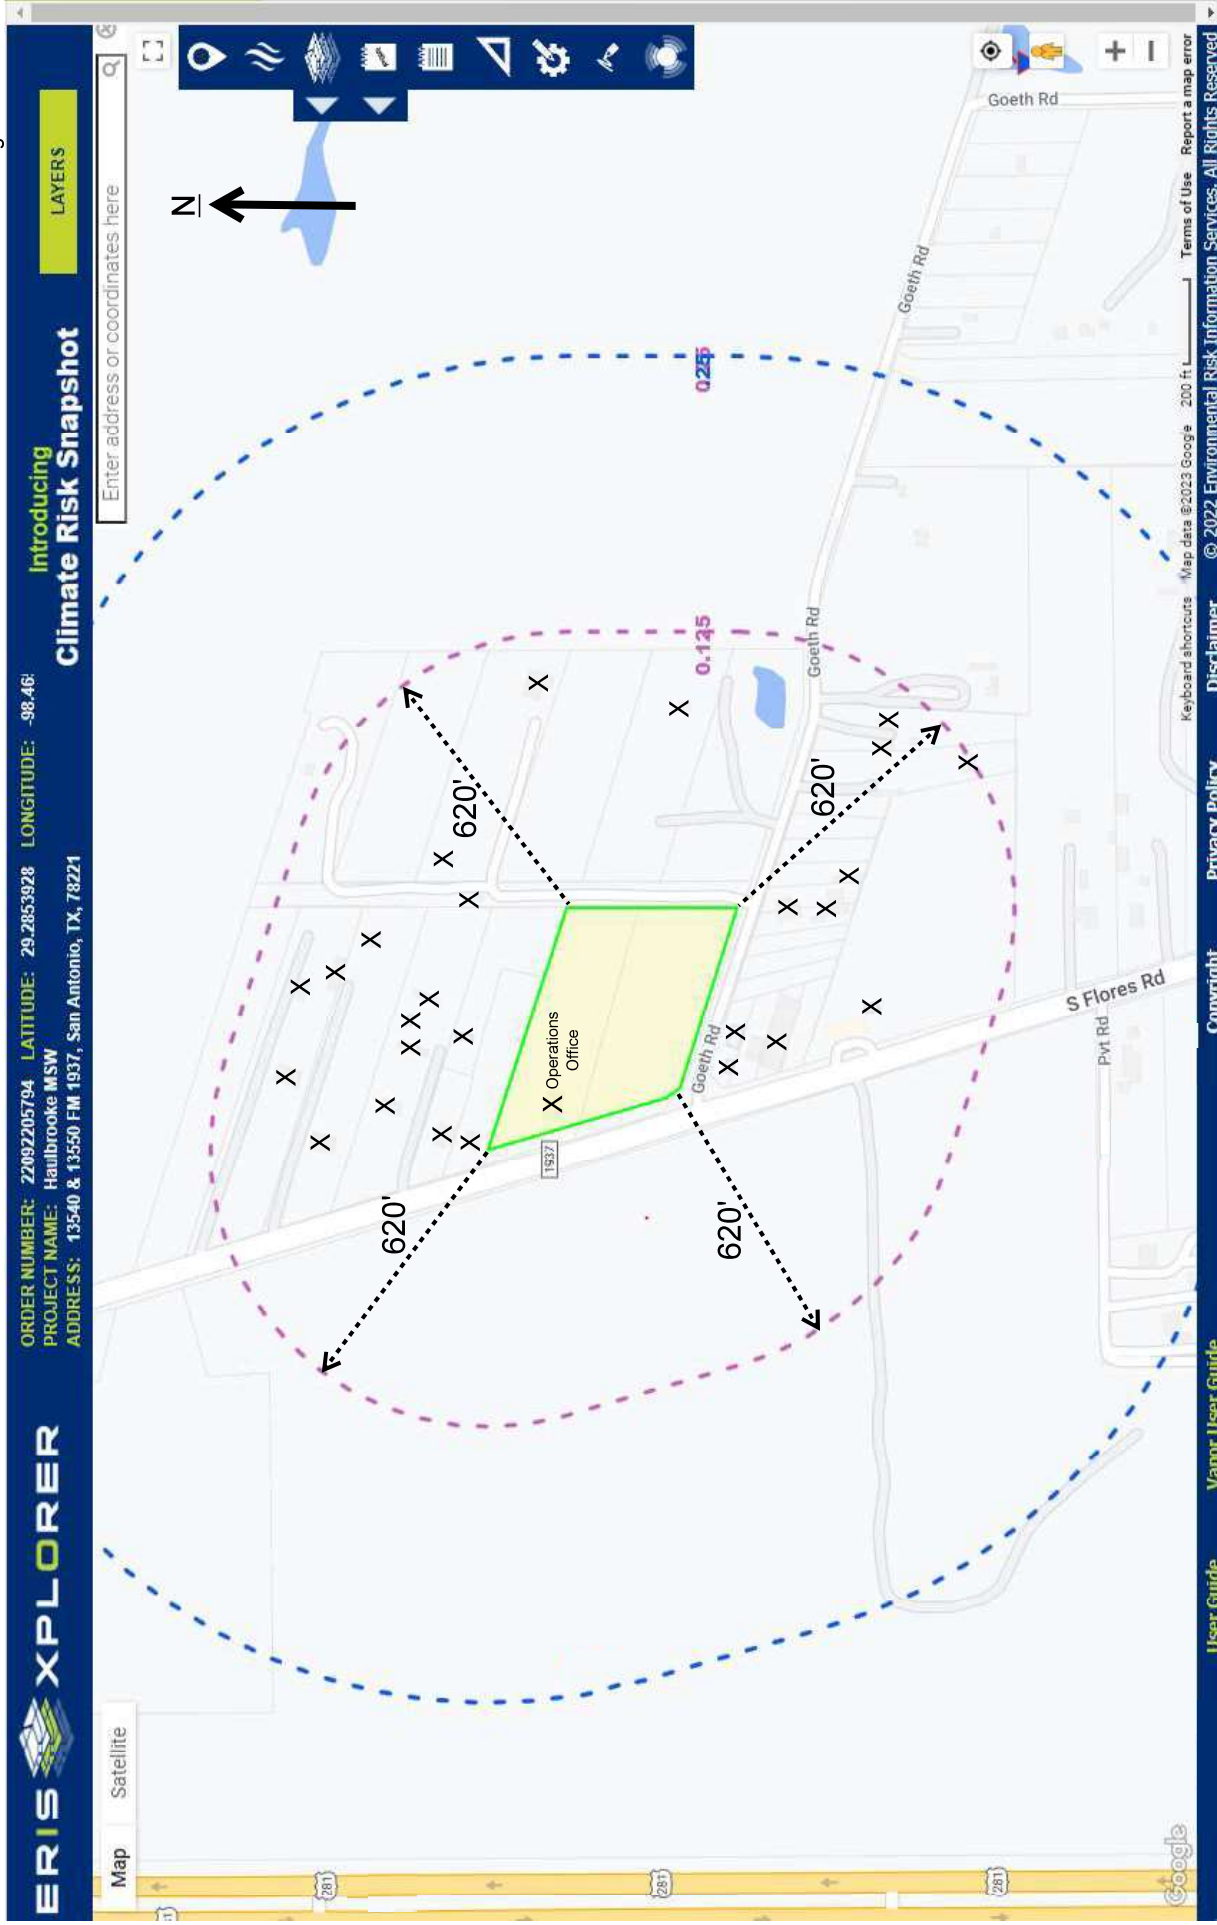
ERIS XPLORER

ORDER NUMBER: 22092205794 LATITUDE: 29.2853928 LONGITUDE: -98.46
PROJECT NAME: Haulbrooke MSW
ADDRESS: 13540 & 13550 FM 1937, San Antonio, TX, 78221

Introducing
Climate Risk Snapshot

LAYERS

Enter address or coordinates here

N

Map
Satellite

Goeth Rd
Goeth Rd
Goeth Rd
Goeth Rd
S Flores Rd
Pvt Rd
1937
281
281
281

0.25
0.125

620'
620'
620'
620'

Operations Office

X X X X X X X X X X X X X X X X X X X X X X X X X X X X X

Keyboard shortcuts Map data ©2023 Google 200 ft Terms of Use Report a map error
© 2022 Environmental Risk Information Services. All Rights Reserved
User Guide Vapor User Guide Copyright Privacy Policy Disclaimer
Google